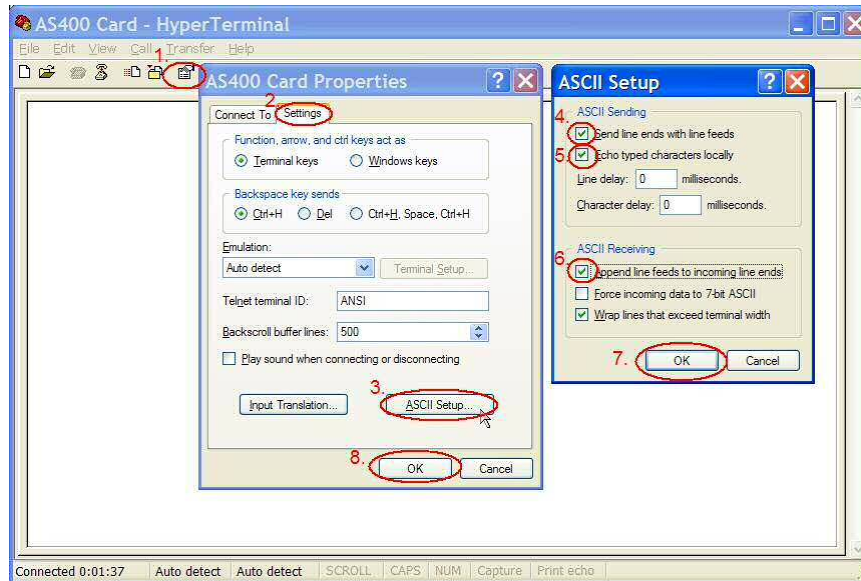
AS400 Card - HyperTerminal

File Edit View Call Transfer Help

1.

AS400 Card Properties

Connect To 2. Settings

Function, arrow, and ctrl keys act as
Terminal keys Windows keys

Backspace key sends
Ctrl+H Del Ctrl+H, Space, Ctrl+H

Emulation:
Auto detect Terminal Setup...

Telnet terminal ID: ANSI

Backscroll buffer lines: 500

Play sound when connecting or disconnecting

Input Translation... 3. ASCII Setup...

8. OK Cancel

ASCII Setup

ASCII Sending
4. Send line ends with line feeds
5. Echo typed characters locally
Line delay: 0 milliseconds.
Character delay: 0 milliseconds.

ASCII Receiving
6. Append line feeds to incoming line ends
Force incoming data to 7-bit ASCII
Wrap lines that exceed terminal width

7. OK Cancel

Connected 0:01:37 Auto detect Auto detect SCROLL CAPS NUM Capture Print echo